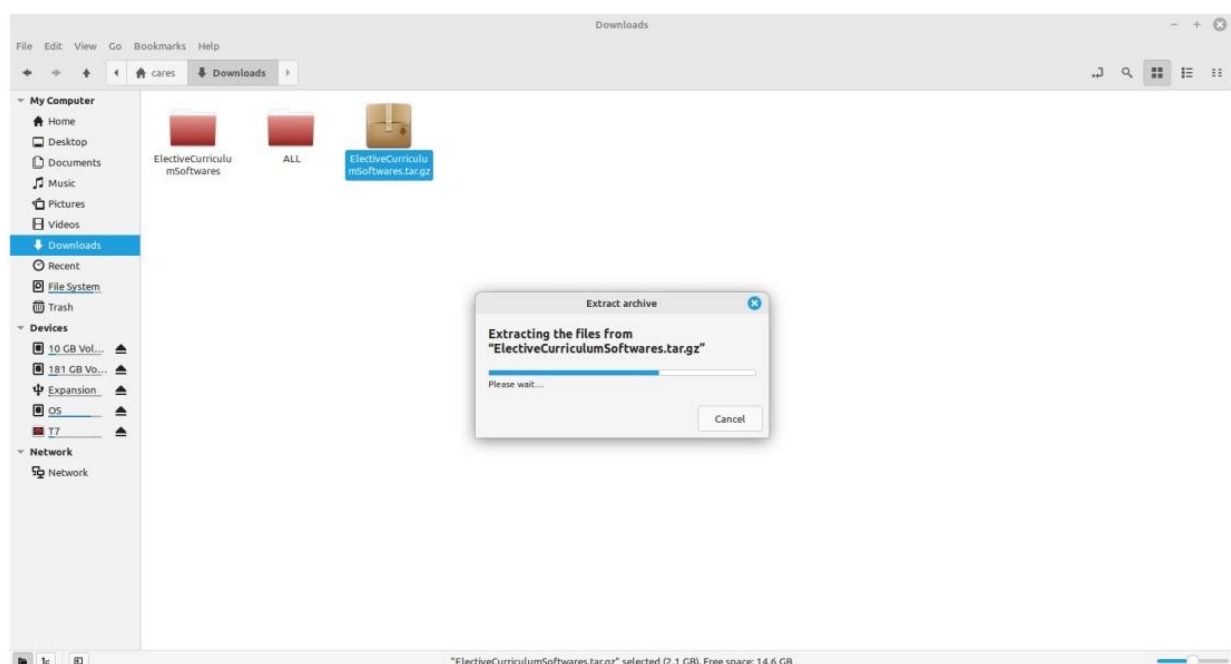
Downloads

File Edit View Go Bookmarks Help

cares Downloads

My Computer
Home
Desktop
Documents
Music
Pictures
Videos
Downloads
Recent
File System
Trash
Devices
10 GB Vol...
181 GB Vo...
Expansion
OS
T7
Network
Network

ElectiveCurriculumSoftwares

ALL

ElectiveCurriculumSoftwares.tar.gz

Extract archive

Extracting the files from "ElectiveCurriculumSoftwares.tar.gz"

Please wait...

Cancel

"ElectiveCurriculumSoftwares.tar.gz" selected (2.1 GB), Free space: 14.6 GB